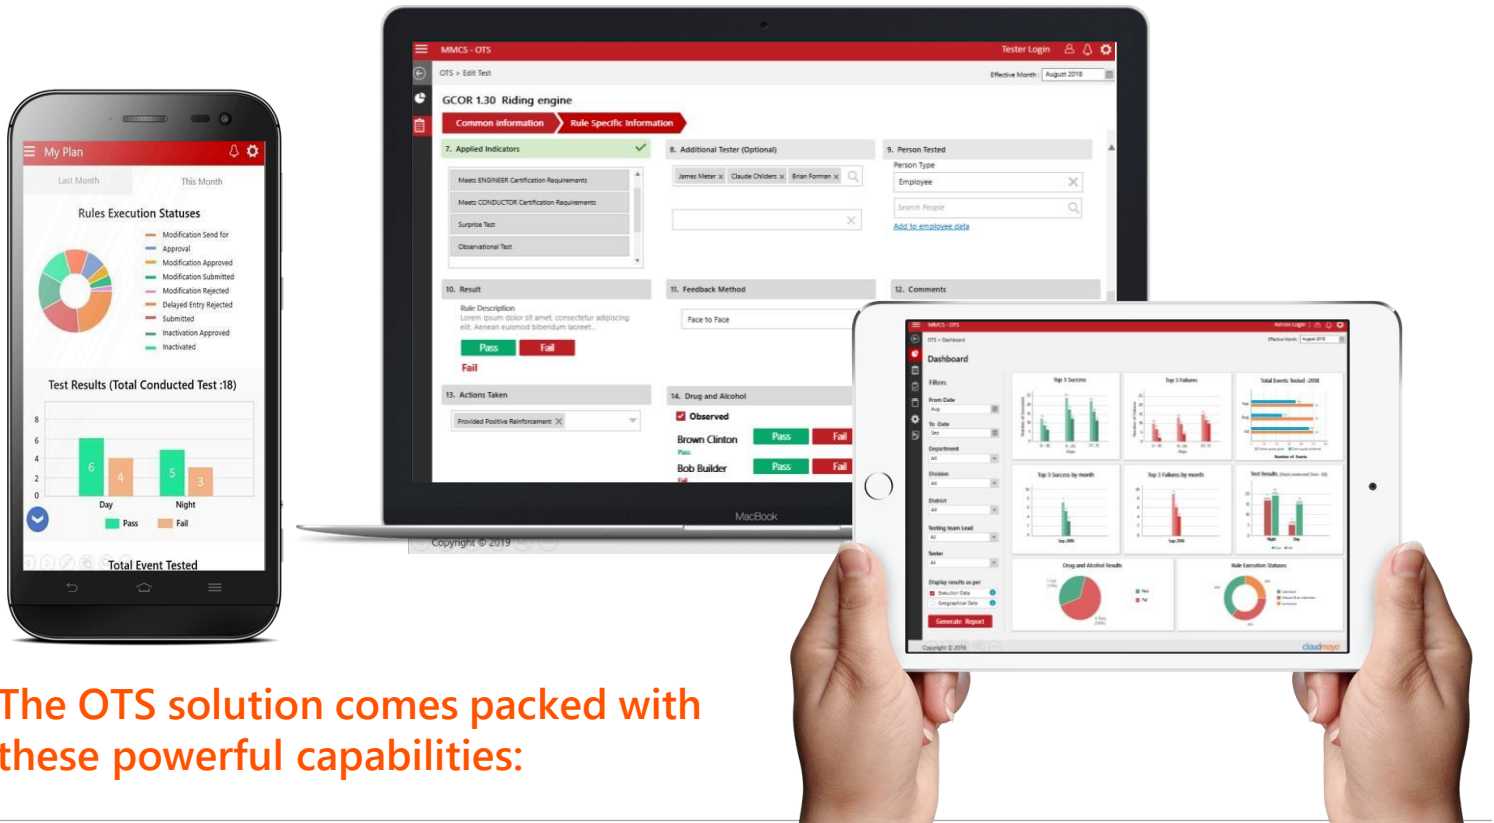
My Plan

Last Month
This Month

Rules Execution Statuses

Modification Send for Approval
Modification Approved
Modification Submitted
Modification Rejected
Delayed Entry Rejected
Submitted
Inactivation Approved
Inactivated

Test Results (Total Conducted Test :18)

8
6
4
2
0
6
4
5
3
Day
Night
Pass
Fail

Total Event Tested

MMCS - OTS
Tester Login
OTS > Edit Test
Effective Month : August 2018

GCOR 1.30 Riding engine

Common information
Rule Specific Information

7. Applied Indicators
Meets ENGINEER Certification Requirements
Meets CONDUCTOR Certification Requirements
Surprise Test
Observational Test

8. Additional Tester (Optional)
James Meter
Claude Childers
Brian Forman

9. Person Tested
Person Type
Employee
Search People
Add to employee data

10. Result
Rule Description
Lorem ipsum dolor sit amet, consectetur adipiscing elit. Aenean euismod bibendum laoreet...
Pass
Fail
Fail

11. Feedback Method
Face to Face

12. Comments

13. Actions Taken
Provided Positive Reinforcement

14. Drug and Alcohol
Observed
Brown Clinton
Pass
Fail
Pass
Bob Builder
Pass
Fail

Copyright © 2019

MacBook

MMCS - OTS
Admin Login
OTS > Dashboard
Effective Month : August 2018
Dashboard
Filters
From Date
To Date
Department
Division
District
Testing team Lead
Tester
Display results as per
Execution Date
Geographical Data
Generate Report
Top 3 Success
Top 3 Failures
Total Events Tested - 2018
Top 3 Success by month
Top 3 Failures by month
Test Results
Drug and Alcohol Results
Rule Execution Statuses
Copyright © 2019
cloudmoyo

The OTS solution comes packed with these powerful capabilities: